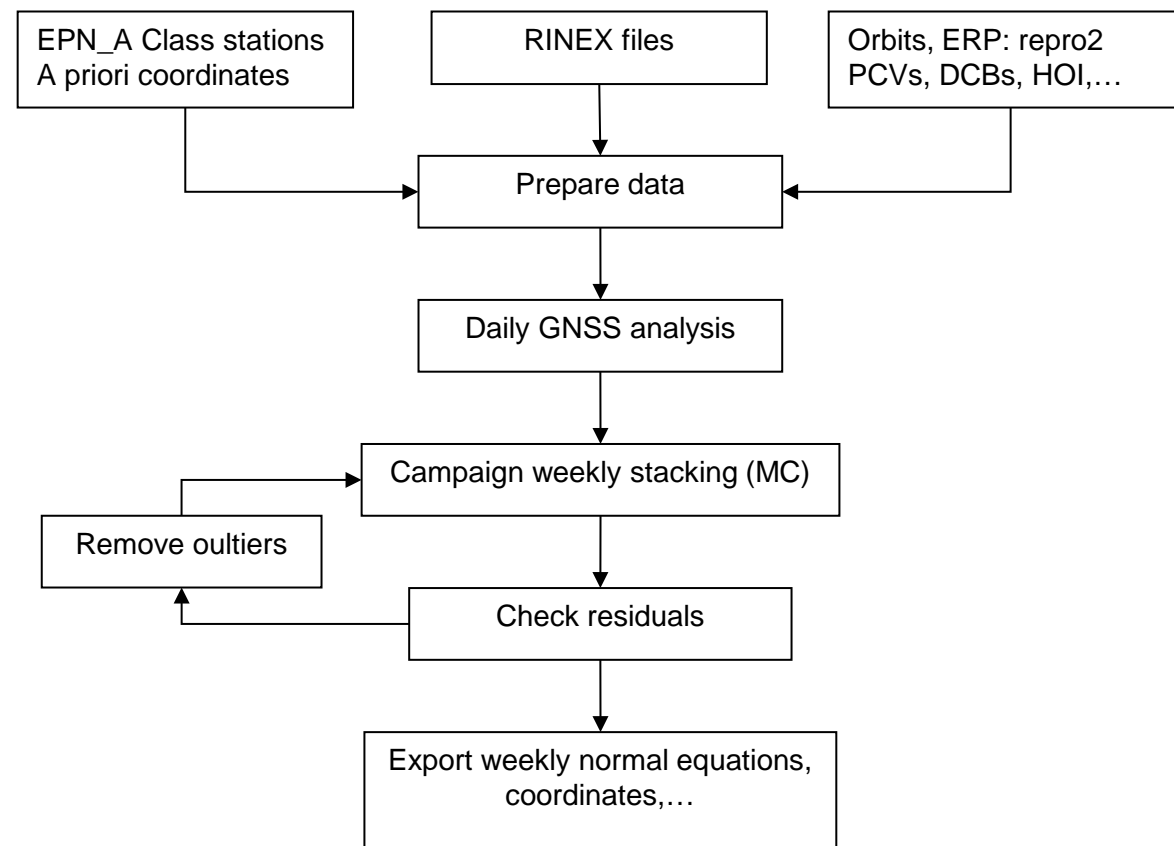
EPN_A Class stations
A priori coordinates

RINEX files

Orbits, ERP: repro2
PCVs, DCBs, HOI,…

Prepare data

Daily GNSS analysis

Campaign weekly stacking (MC)

Remove oultiers

Check residuals

Export weekly normal equations, coordinates,…